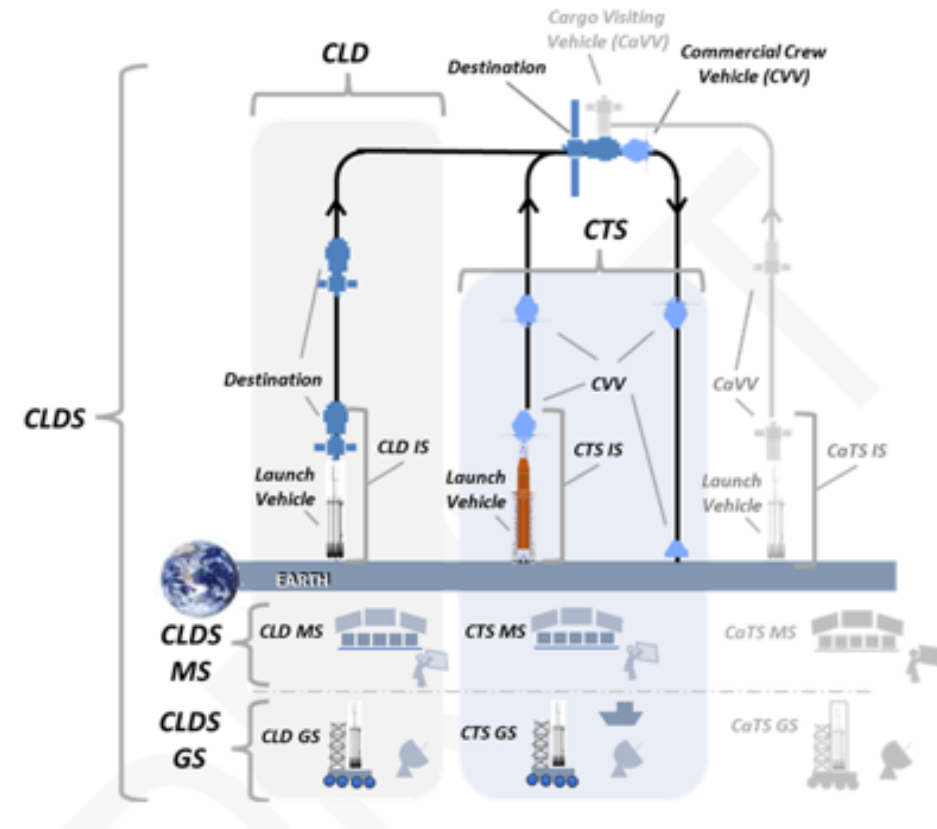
CLD

Cargo Visiting Vehicle (CaVV)

Destination

Commercial Crew Vehicle (CVV)

CTS

CLDS

Destination

CVV

CaVV

CLD IS

CTS IS

CaTS IS

Launch Vehicle

Launch Vehicle

Launch Vehicle

EARTH

CLDS MS

CLD MS

CTS MS

CaTS MS

CLDS GS

CLD GS

CTS GS

CaTS GS